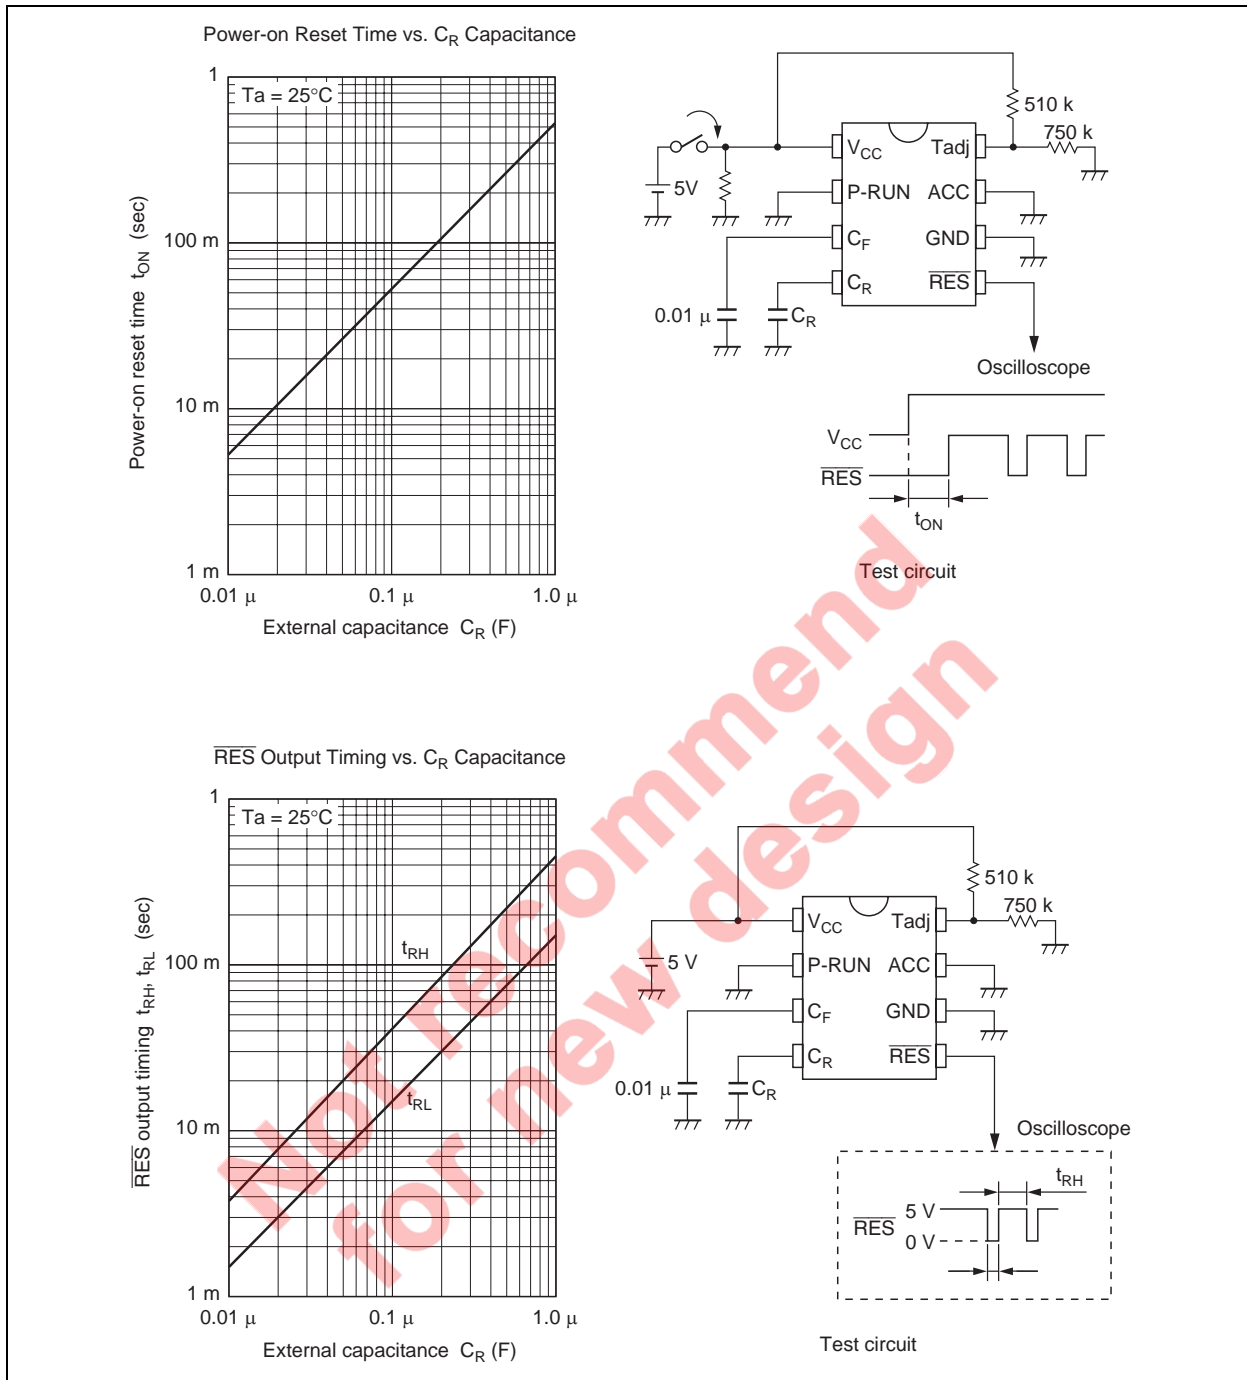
Power-on Reset Time vs. $C_R$ Capacitance

Power-on reset time $t_{ON}$ (sec)

1

100 m

10 m

1 m

Ta = 25°C

0.01 µ    0.1 µ    1.0 µ

External capacitance $C_R$ (F)

5V

510 k

750 k

$V_{CC}$

Tadj

P-RUN

ACC

$C_F$

GND

$C_R$

$\overline{RES}$

0.01 µ

$C_R$

Oscilloscope

$V_{CC}$

$\overline{RES}$

$t_{ON}$

Test circuit

$\overline{RES}$ Output Timing vs. $C_R$ Capacitance

$\overline{RES}$ output timing $t_{RH}$, $t_{RL}$ (sec)

1

100 m

10 m

1 m

Ta = 25°C

$t_{RH}$

$t_{RL}$

0.01 µ    0.1 µ    1.0 µ

External capacitance $C_R$ (F)

510 k

750 k

5 V

$V_{CC}$

Tadj

P-RUN

ACC

$C_F$

GND

$C_R$

$\overline{RES}$

0.01 µ

$C_R$

Oscilloscope

$t_{RH}$

$\overline{RES}$

5 V

0 V

Test circuit

Not recommend for new design